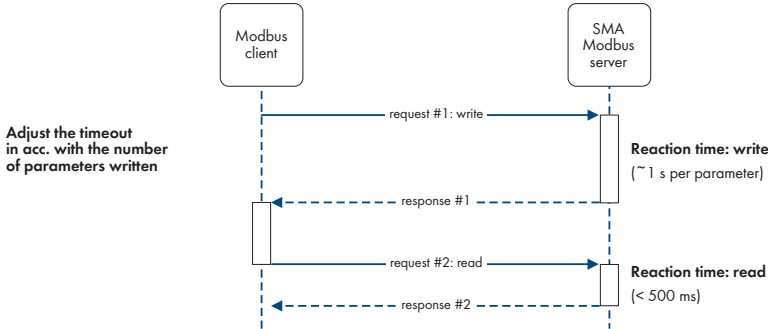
Modbus client

SMA Modbus server

Adjust the timeout in acc. with the number of parameters written

request #1: write

Reaction time: write

(~1 s per parameter)

response #1

request #2: read

Reaction time: read

(< 500 ms)

response #2